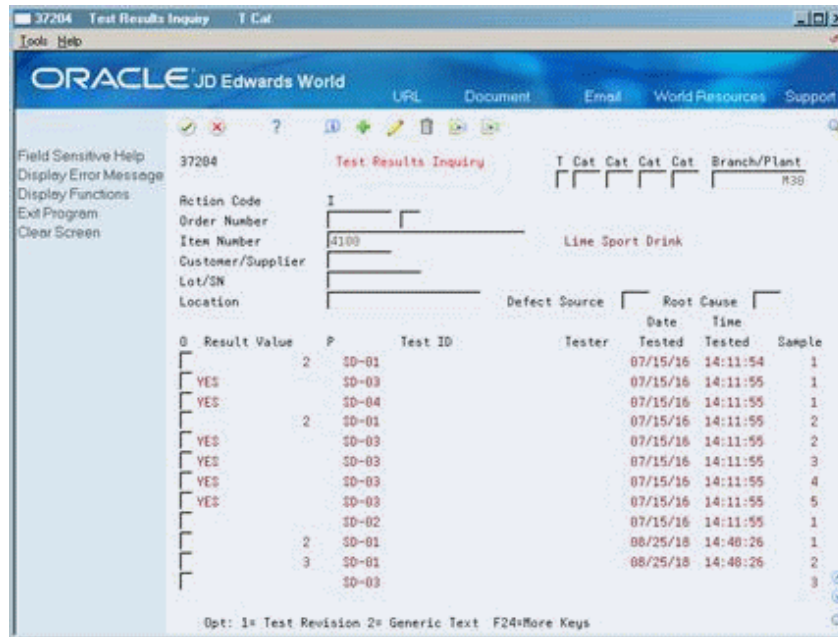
37204 Test Results Inquiry T Cat

Tools Help

ORACLE JD Edwards World

URL Document Email World Resources Support

Field Sensitive Help
Display Error Message
Display Functions
Exit Program
Clear Screen

37204 Test Results Inquiry T Cat Cat Cat Cat Branch/Plant

M30

Action Code I
Order Number
Item Number 4100 Lime Sport Drink
Customer/Supplier
Lot/SN
Location Defect Source Root Cause

| O | Result Value | P | Test ID | Tester | Date Tested | Time Tested | Sample |
|---|---|---|---|---|---|---|---|
| | 2 | | SD-01 | | 07/15/16 | 14:11:54 | 1 |
| | YES | | SD-03 | | 07/15/16 | 14:11:55 | 1 |
| | YES | | SD-04 | | 07/15/16 | 14:11:55 | 1 |
| | 2 | | SD-01 | | 07/15/16 | 14:11:55 | 2 |
| | YES | | SD-03 | | 07/15/16 | 14:11:55 | 2 |
| | YES | | SD-03 | | 07/15/16 | 14:11:55 | 3 |
| | YES | | SD-03 | | 07/15/16 | 14:11:55 | 4 |
| | YES | | SD-03 | | 07/15/16 | 14:11:55 | 5 |
| | | | SD-02 | | 07/15/16 | 14:11:55 | 1 |
| | 2 | | SD-01 | | 08/25/18 | 14:40:26 | 1 |
| | 3 | | SD-01 | | 08/25/18 | 14:40:26 | 2 |
| | | | SD-03 | | | | 3 |

Opt: 1= Test Revision 2= Generic Text F24=More Keys